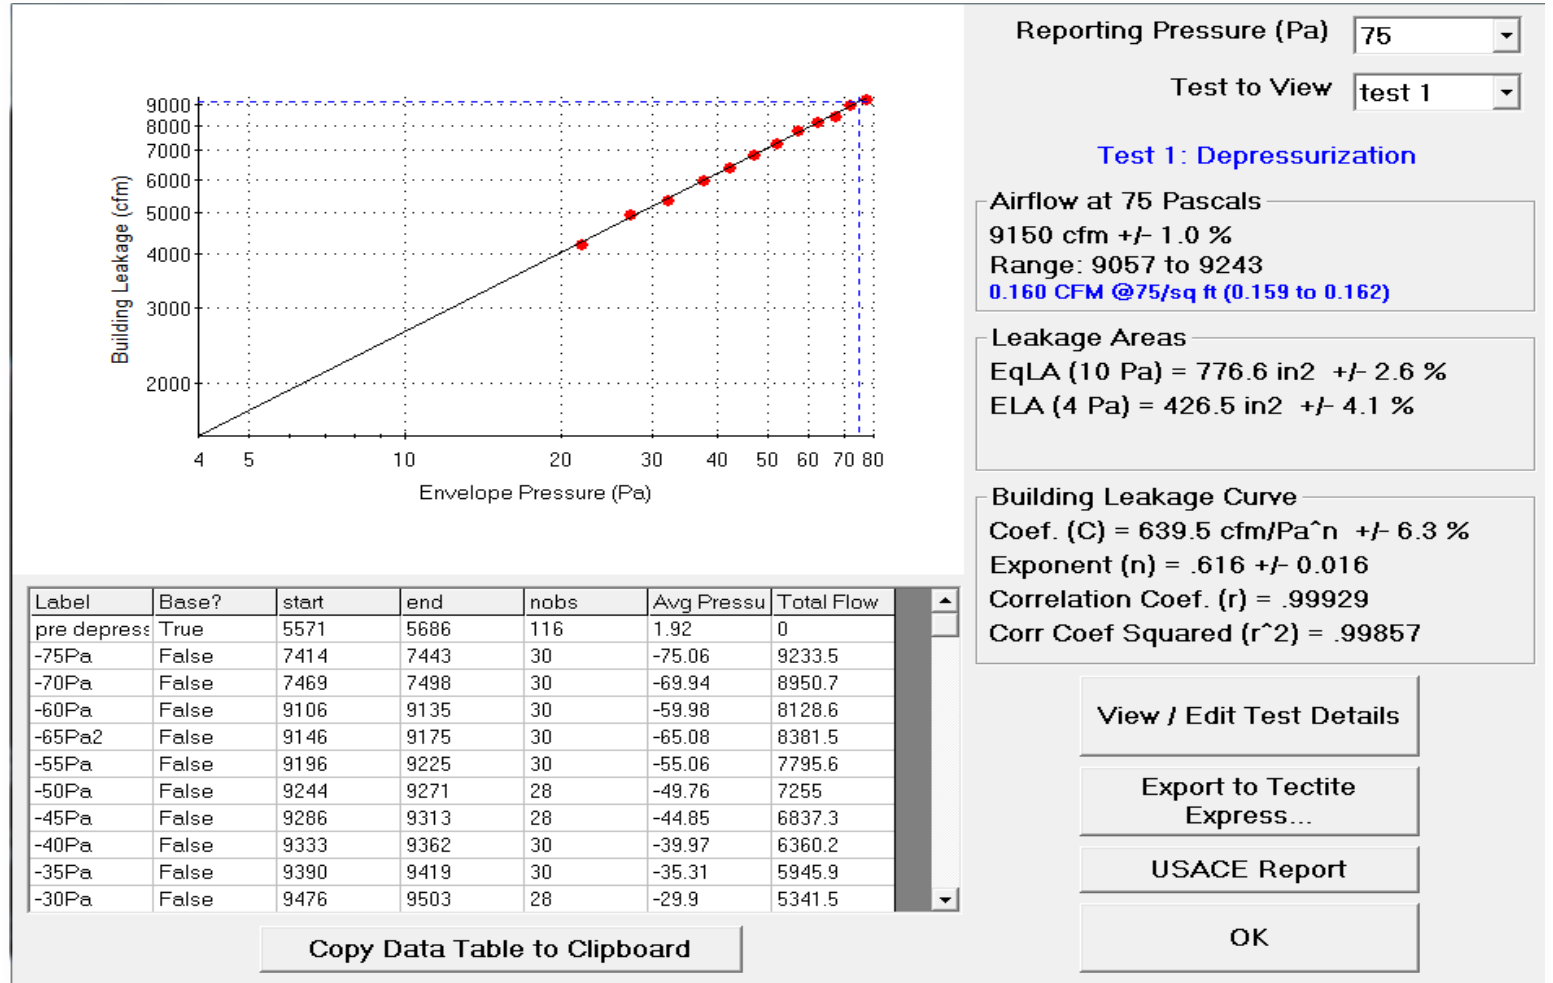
9000
8000
7000
6000
5000
4000
3000
2000

Building Leakage (cfm)

4 5 10 20 30 40 50 60 70 80

Envelope Pressure (Pa)

| Label | Base? | start | end | nobs | Avg Pressu | Total Flow |
|---|---|---|---|---|---|---|
| pre depress | True | 5571 | 5686 | 116 | 1.92 | 0 |
| -75Pa | False | 7414 | 7443 | 30 | -75.06 | 9233.5 |
| -70Pa | False | 7469 | 7498 | 30 | -69.94 | 8950.7 |
| -60Pa | False | 9106 | 9135 | 30 | -59.98 | 8128.6 |
| -65Pa2 | False | 9146 | 9175 | 30 | -65.08 | 8381.5 |
| -55Pa | False | 9196 | 9225 | 30 | -55.06 | 7795.6 |
| -50Pa | False | 9244 | 9271 | 28 | -49.76 | 7255 |
| -45Pa | False | 9286 | 9313 | 28 | -44.85 | 6837.3 |
| -40Pa | False | 9333 | 9362 | 30 | -39.97 | 6360.2 |
| -35Pa | False | 9390 | 9419 | 30 | -35.31 | 5945.9 |
| -30Pa | False | 9476 | 9503 | 28 | -29.9 | 5341.5 |

Copy Data Table to Clipboard

Reporting Pressure (Pa) 75

Test to View test 1

Test 1: Depressurization

Airflow at 75 Pascals
9150 cfm +/- 1.0 %
Range: 9057 to 9243
0.160 CFM @75/sq ft (0.159 to 0.162)

Leakage Areas
EqLA (10 Pa) = 776.6 in2 +/- 2.6 %
ELA (4 Pa) = 426.5 in2 +/- 4.1 %

Building Leakage Curve
Coef. (C) = 639.5 cfm/Pa^n +/- 6.3 %
Exponent (n) = .616 +/- 0.016
Correlation Coef. (r) = .99929
Corr Coef Squared (r^2) = .99857

View / Edit Test Details

Export to Tectite Express...

USACE Report

OK